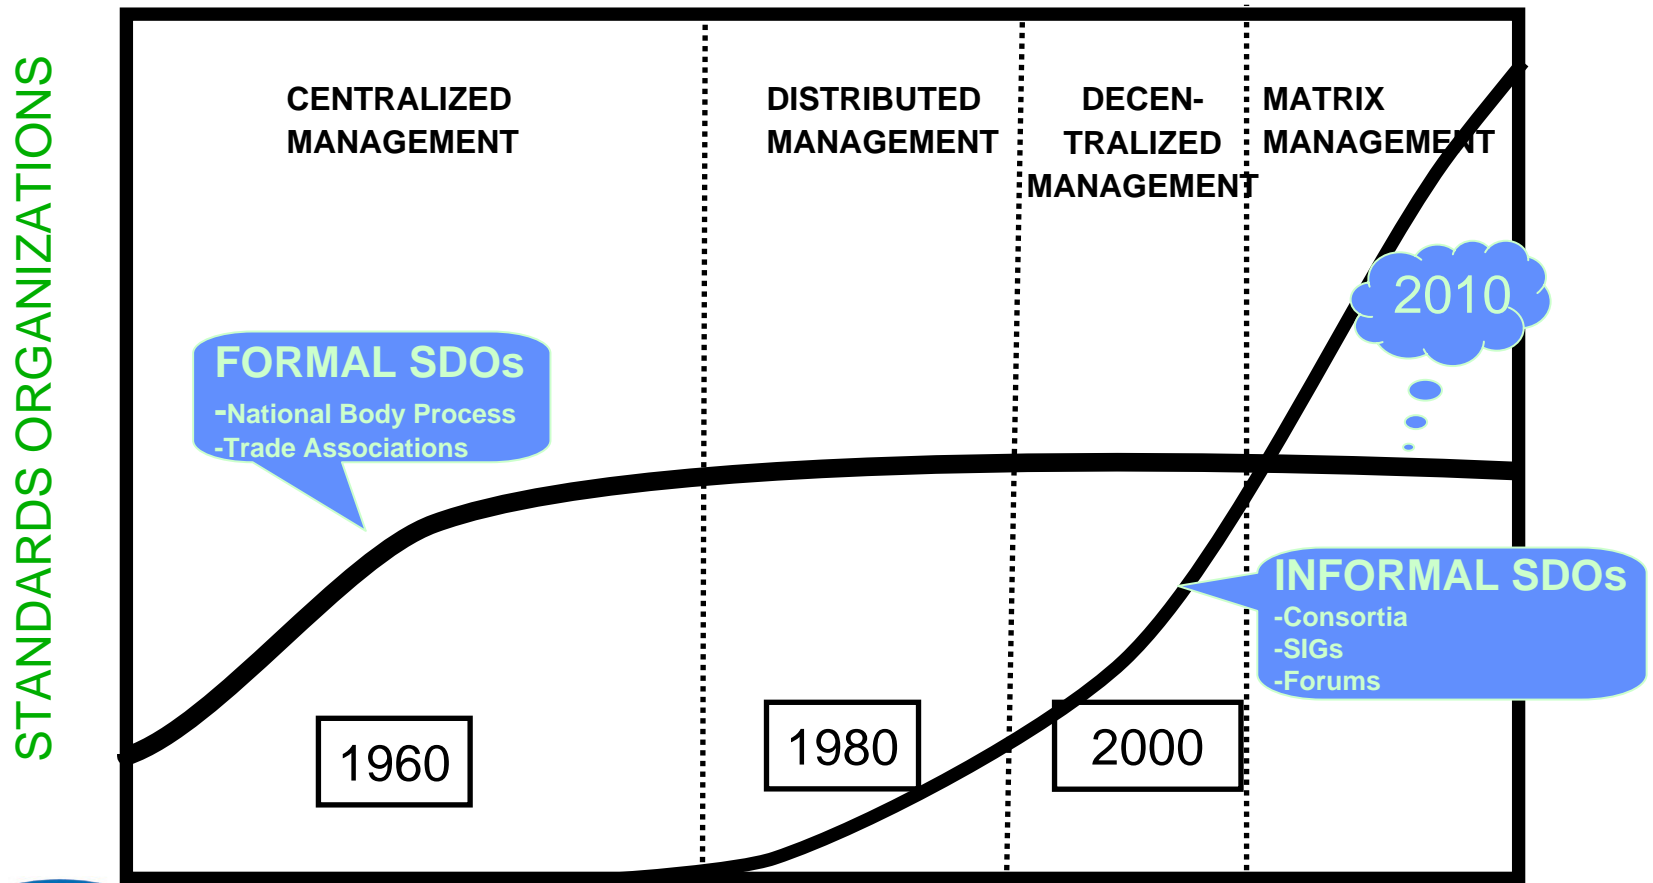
STANDARDS ORGANIZATIONS

CENTRALIZED MANAGEMENT

DISTRIBUTED MANAGEMENT

DECEN-TRALIZED MANAGEMENT

MATRIX MANAGEMENT

2010

FORMAL SDOs
-National Body Process
-Trade Associations

INFORMAL SDOs
-Consortia
-SIGs
-Forums

1960

1980

2000